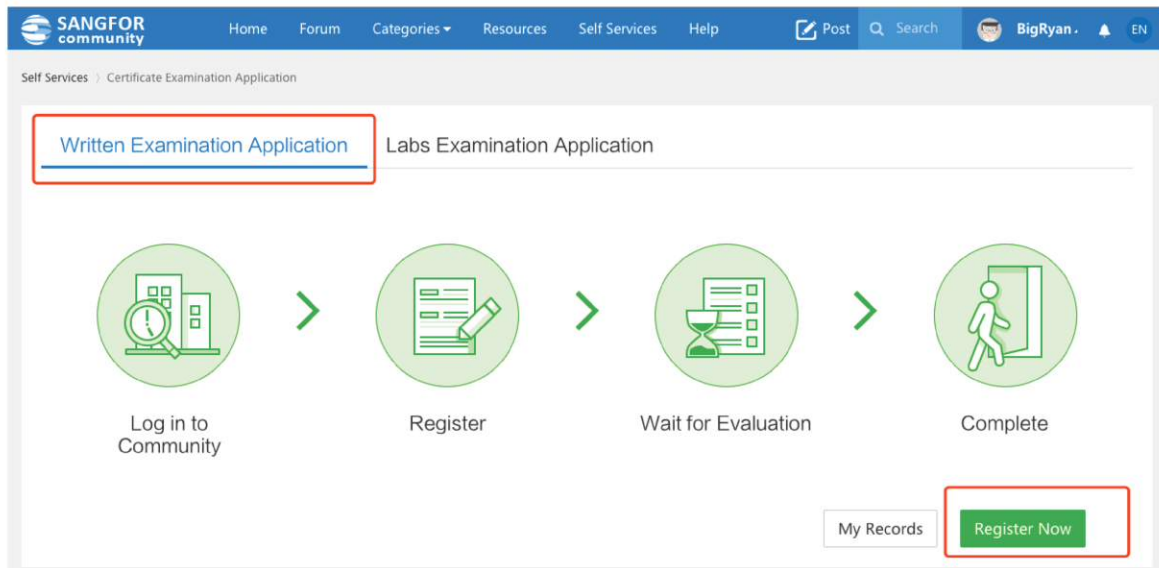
SANGFOR community Home Forum Categories Resources Self Services Help Post Search BigRyan. EN

Self Services 〉 Certificate Examination Application

Written Examination Application Labs Examination Application

Log in to Community

Register

Wait for Evaluation

Complete

My Records Register Now